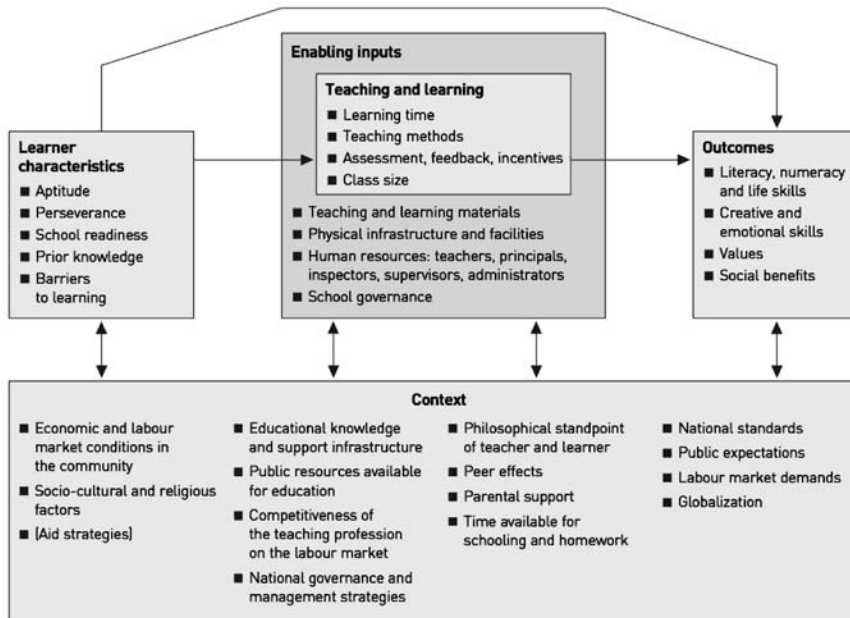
Learner characteristics
■ Aptitude
■ Perseverance
■ School readiness
■ Prior knowledge
■ Barriers to learning

Enabling inputs

Teaching and learning
■ Learning time
■ Teaching methods
■ Assessment, feedback, incentives
■ Class size

■ Teaching and learning materials
■ Physical infrastructure and facilities
■ Human resources: teachers, principals, inspectors, supervisors, administrators
■ School governance

Outcomes
■ Literacy, numeracy and life skills
■ Creative and emotional skills
■ Values
■ Social benefits

Context
■ Economic and labour market conditions in the community
■ Socio-cultural and religious factors
■ (Aid strategies)

■ Educational knowledge and support infrastructure
■ Public resources available for education
■ Competitiveness of the teaching profession on the labour market
■ National governance and management strategies

■ Philosophical standpoint of teacher and learner
■ Peer effects
■ Parental support
■ Time available for schooling and homework

■ National standards
■ Public expectations
■ Labour market demands
■ Globalization